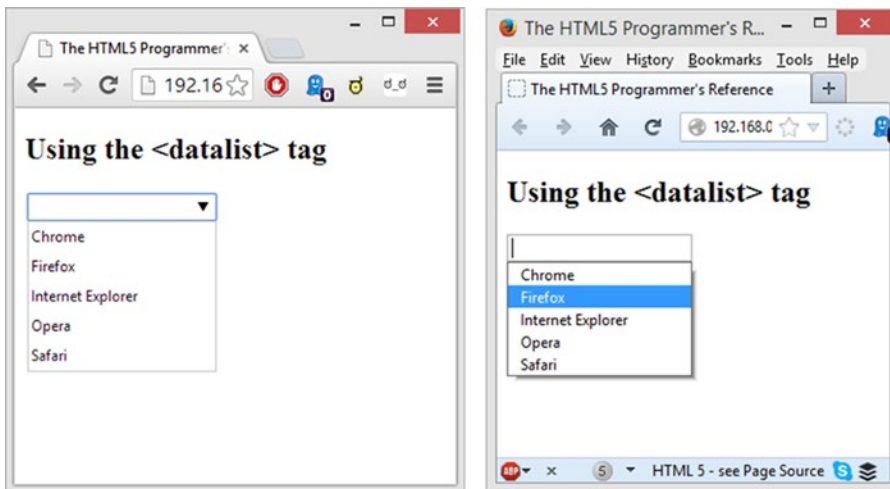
The HTML5 Programmer's ×

192.16

d_d

Using the <datalist> tag

Chrome
Firefox
Internet Explorer
Opera
Safari

The HTML5 Programmer's R...

File Edit View History Bookmarks Tools Help

The HTML5 Programmer's Reference

192.168.0

Using the <datalist> tag

Chrome
Firefox
Internet Explorer
Opera
Safari

× 5 HTML 5 - see Page Source